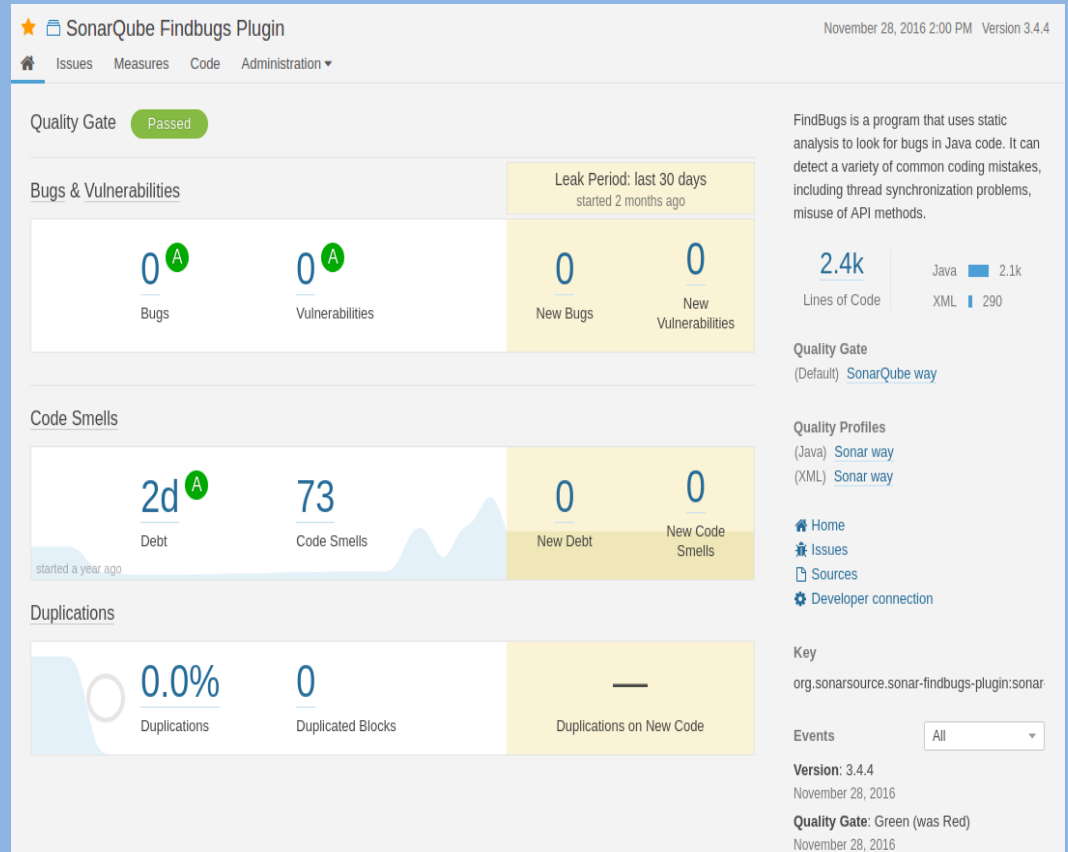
SonarQube Findbugs Plugin

November 28, 2016 2:00 PM Version 3.4.4

Issues Measures Code Administration

Quality Gate Passed

Bugs & Vulnerabilities

Leak Period: last 30 days
started 2 months ago

0 A
Bugs

0 A
Vulnerabilities

0
New Bugs

0
New Vulnerabilities

Code Smells

2d A
Debt

73
Code Smells

started a year ago

0
New Debt

0
New Code Smells

Duplications

0.0%
Duplications

0
Duplicated Blocks

—
Duplications on New Code

FindBugs is a program that uses static analysis to look for bugs in Java code. It can detect a variety of common coding mistakes, including thread synchronization problems, misuse of API methods.

2.4k
Lines of Code

Java 2.1k
XML 290

Quality Gate
(Default) SonarQube way

Quality Profiles
(Java) Sonar way
(XML) Sonar way

Home
Issues
Sources
Developer connection

Key
org.sonarsource.sonar-findbugs-plugin:sonar

Events All

Version: 3.4.4
November 28, 2016

Quality Gate: Green (was Red)
November 28, 2016